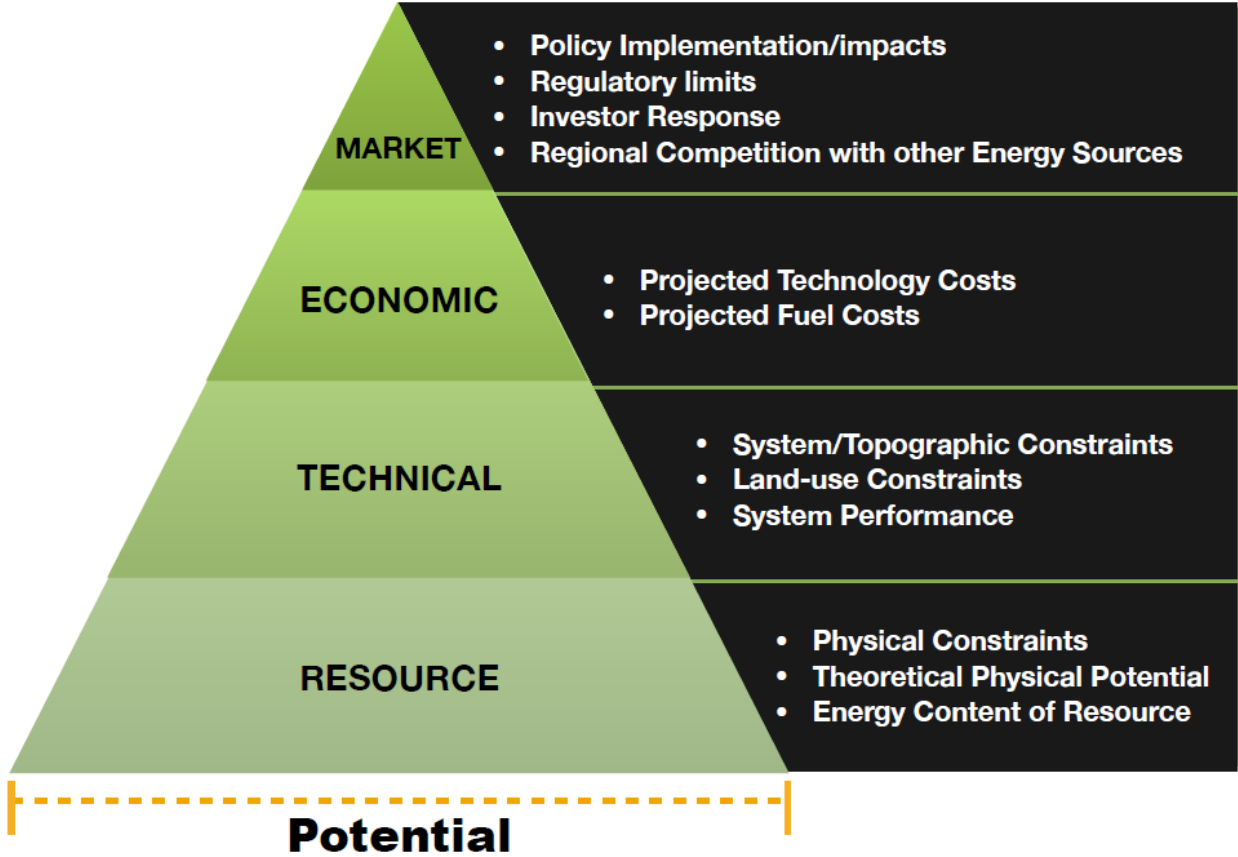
MARKET

- Policy Implementation/impacts
- Regulatory limits
- Investor Response
- Regional Competition with other Energy Sources

ECONOMIC

- Projected Technology Costs
- Projected Fuel Costs

TECHNICAL

- System/Topographic Constraints
- Land-use Constraints
- System Performance

RESOURCE

- Physical Constraints
- Theoretical Physical Potential
- Energy Content of Resource

Potential